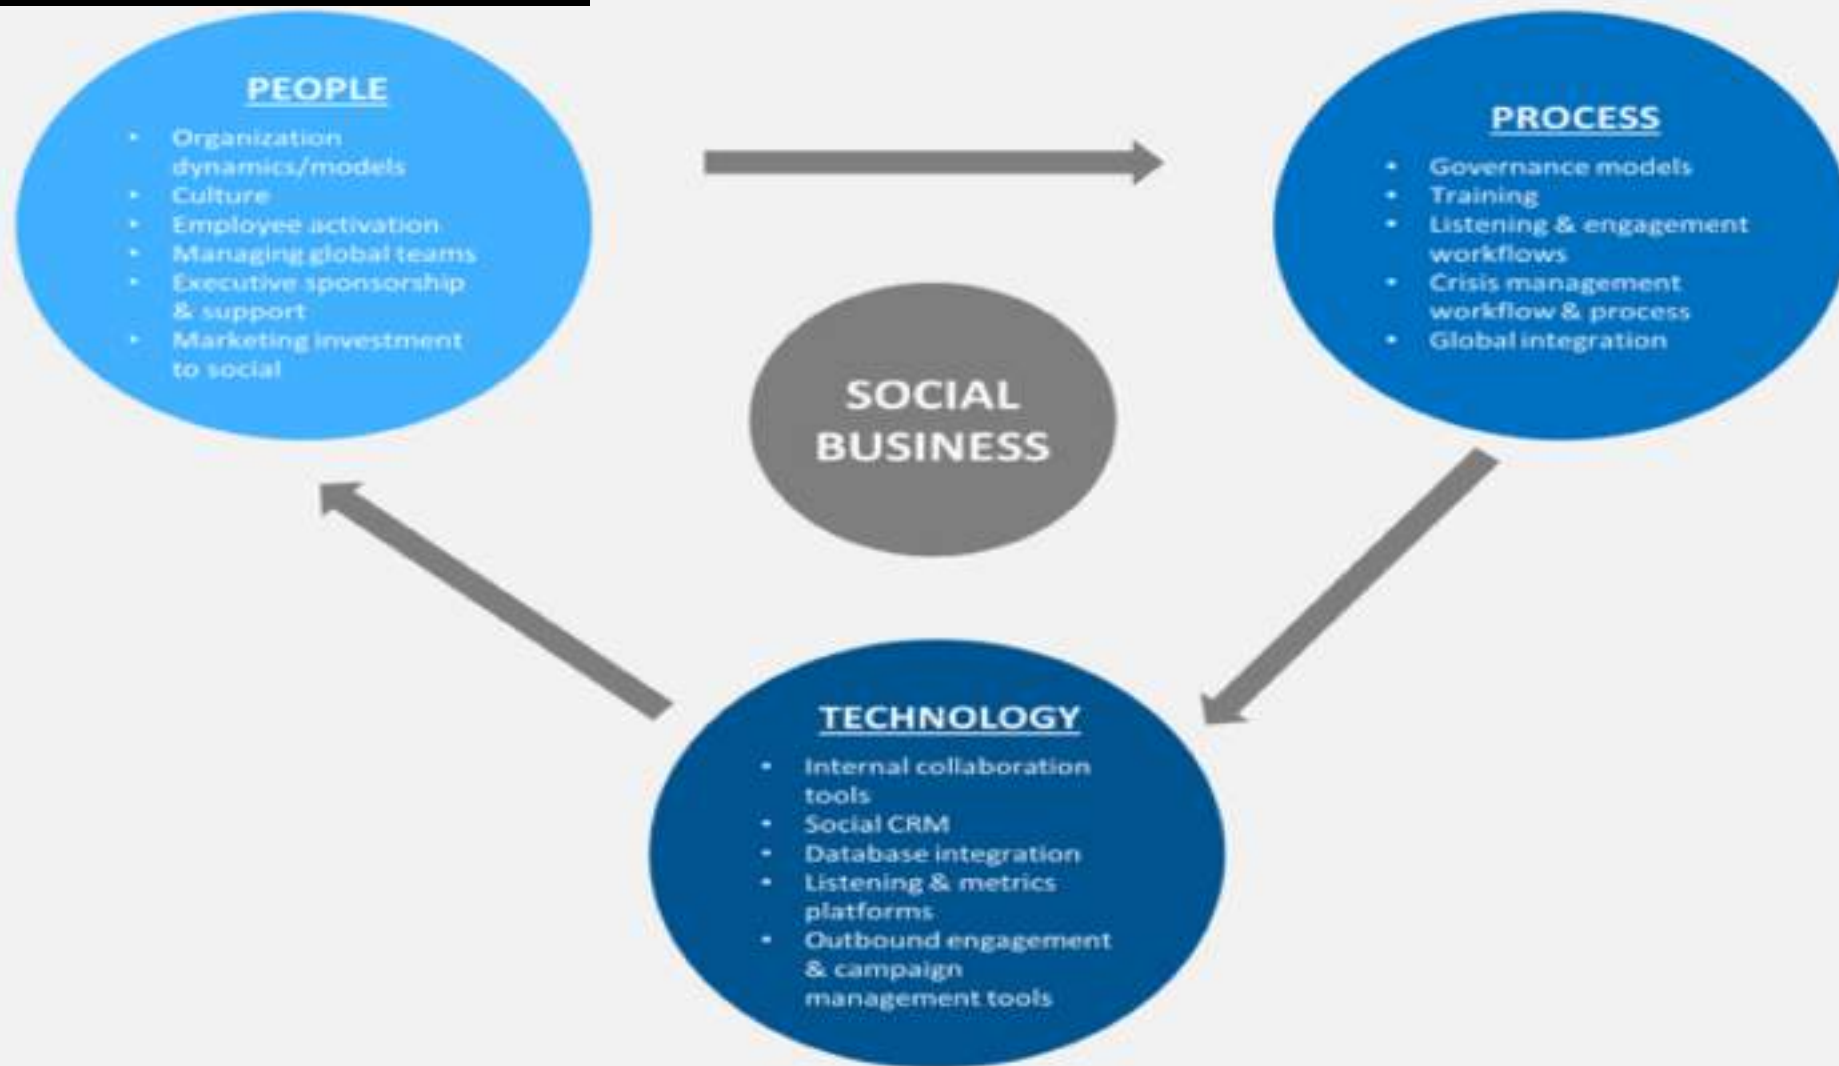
PEOPLE

- Organization dynamics/models
- Culture
- Employee activation
- Managing global teams
- Executive sponsorship & support
- Marketing investment to social

PROCESS

- Governance models
- Training
- Listening & engagement workflows
- Crisis management workflow & process
- Global integration

SOCIAL BUSINESS

TECHNOLOGY

- Internal collaboration tools
- Social CRM
- Database integration
- Listening & metrics platforms
- Outbound engagement & campaign management tools